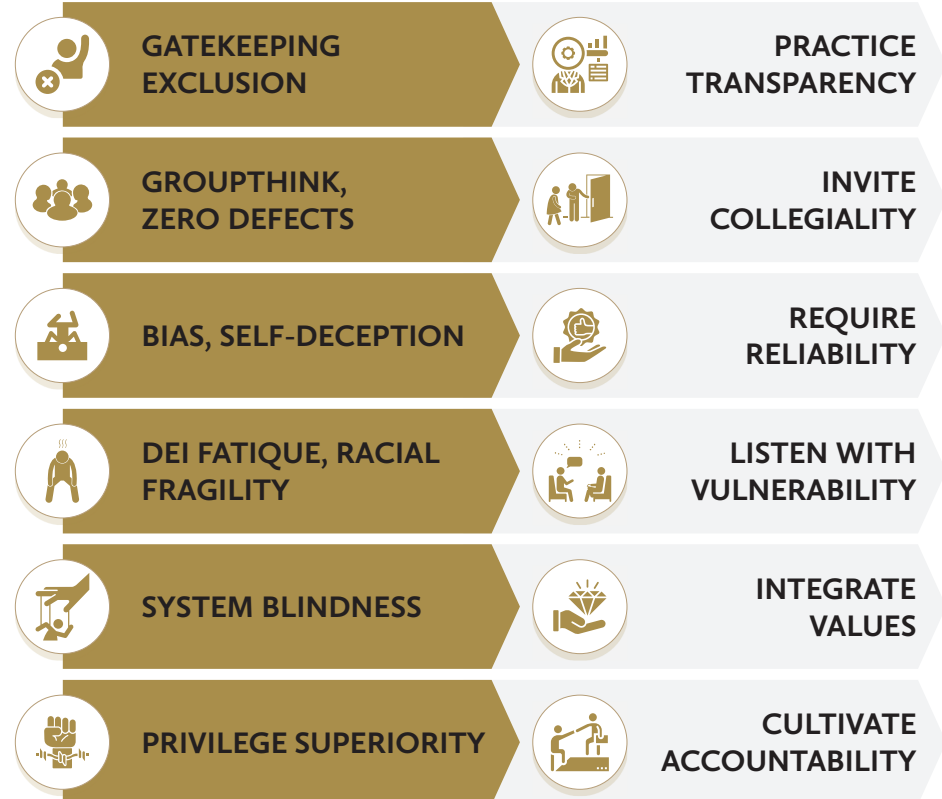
GATEKEEPING EXCLUSION

PRACTICE TRANSPARENCY

GROUPTHINK, ZERO DEFECTS

INVITE COLLEGIALITY

BIAS, SELF-DECEPTION

REQUIRE RELIABILITY

DEI FATIQUE, RACIAL FRAGILITY

LISTEN WITH VULNERABILITY

SYSTEM BLINDNESS

INTEGRATE VALUES

PRIVILEGE SUPERIORITY

CULTIVATE ACCOUNTABILITY